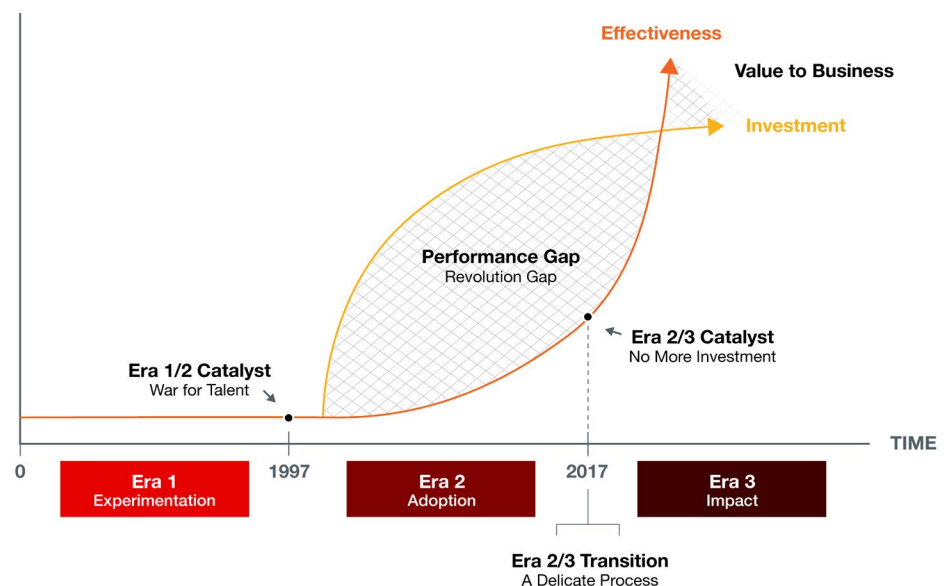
Effectiveness

Value to Business

Investment

Performance Gap
Revolution Gap

Era 2/3 Catalyst
No More Investment

Era 1/2 Catalyst
War for Talent

TIME

0

1997

2017

Era 1
Experimentation

Era 2
Adoption

Era 3
Impact

Era 2/3 Transition
A Delicate Process